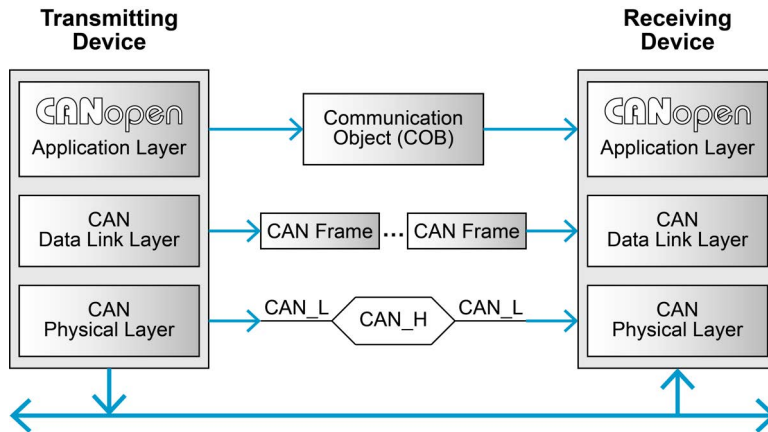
Transmitting Device

CANopen
Application Layer

CAN
Data Link Layer

CAN
Physical Layer

Communication Object (COB)

CAN Frame ... CAN Frame

CAN_L
CAN_H
CAN_L

Receiving Device

CANopen
Application Layer

CAN
Data Link Layer

CAN
Physical Layer